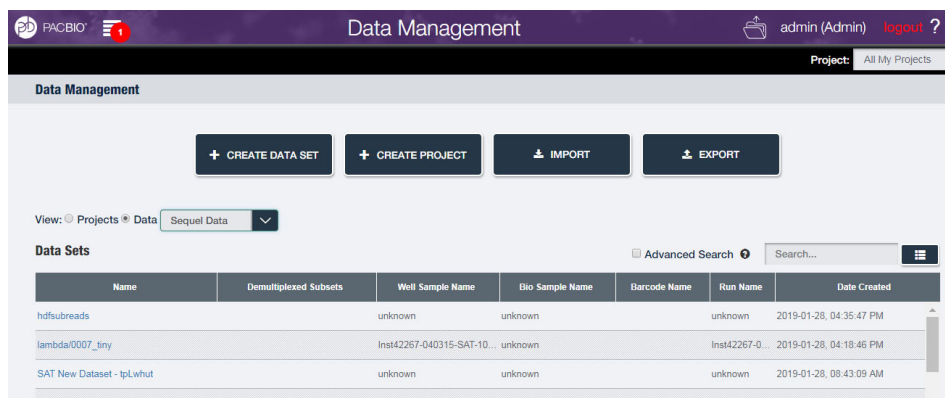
PACBIO 1 Data Management admin (Admin) logout ?

Project: All My Projects

Data Management

+ CREATE DATA SET + CREATE PROJECT IMPORT EXPORT

View: Projects Data Sequel Data

Data Sets

Advanced Search Search...

| Name | Demultiplexed Subsets | Well Sample Name | Bio Sample Name | Barcode Name | Run Name | Date Created |
|---|---|---|---|---|---|---|
| hdfsubreads | | unknown | unknown | | unknown | 2019-01-28, 04:35:47 PM |
| lambda/0007_tiny | | Inst42267-040315-SAT-10... | unknown | | Inst42267-0... | 2019-01-28, 04:18:46 PM |
| SAT New Dataset - tpLwhut | | unknown | unknown | | unknown | 2019-01-28, 08:43:09 AM |